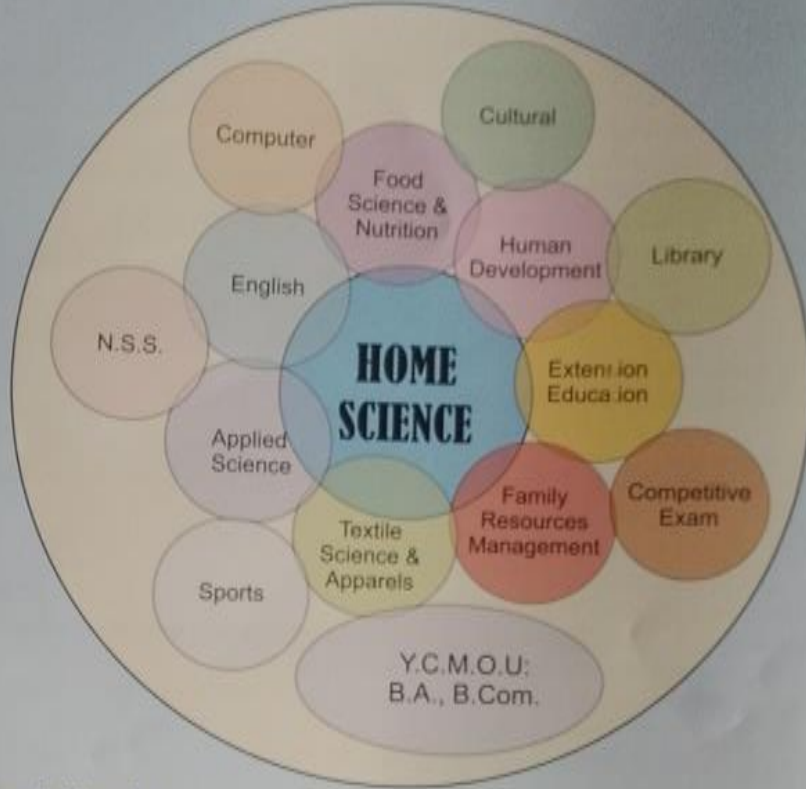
Computer

Cultural

Food Science & Nutrition

Human Development

Library

English

N.S.S.

HOME SCIENCE

Extension Education

Applied Science

Family Resources Management

Competitive Exam

Textile Science & Apparels

Sports

Y.C.M.O.U: B.A., B.Com.